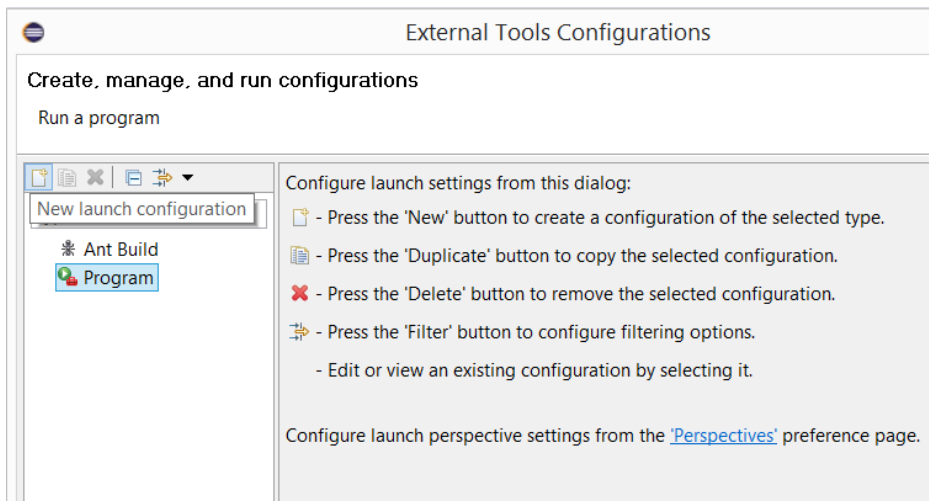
External Tools Configurations

Create, manage, and run configurations

Run a program

New launch configuration

Ant Build

Program

Configure launch settings from this dialog:

- Press the 'New' button to create a configuration of the selected type.

- Press the 'Duplicate' button to copy the selected configuration.

- Press the 'Delete' button to remove the selected configuration.

- Press the 'Filter' button to configure filtering options.

- Edit or view an existing configuration by selecting it.

Configure launch perspective settings from the 'Perspectives' preference page.